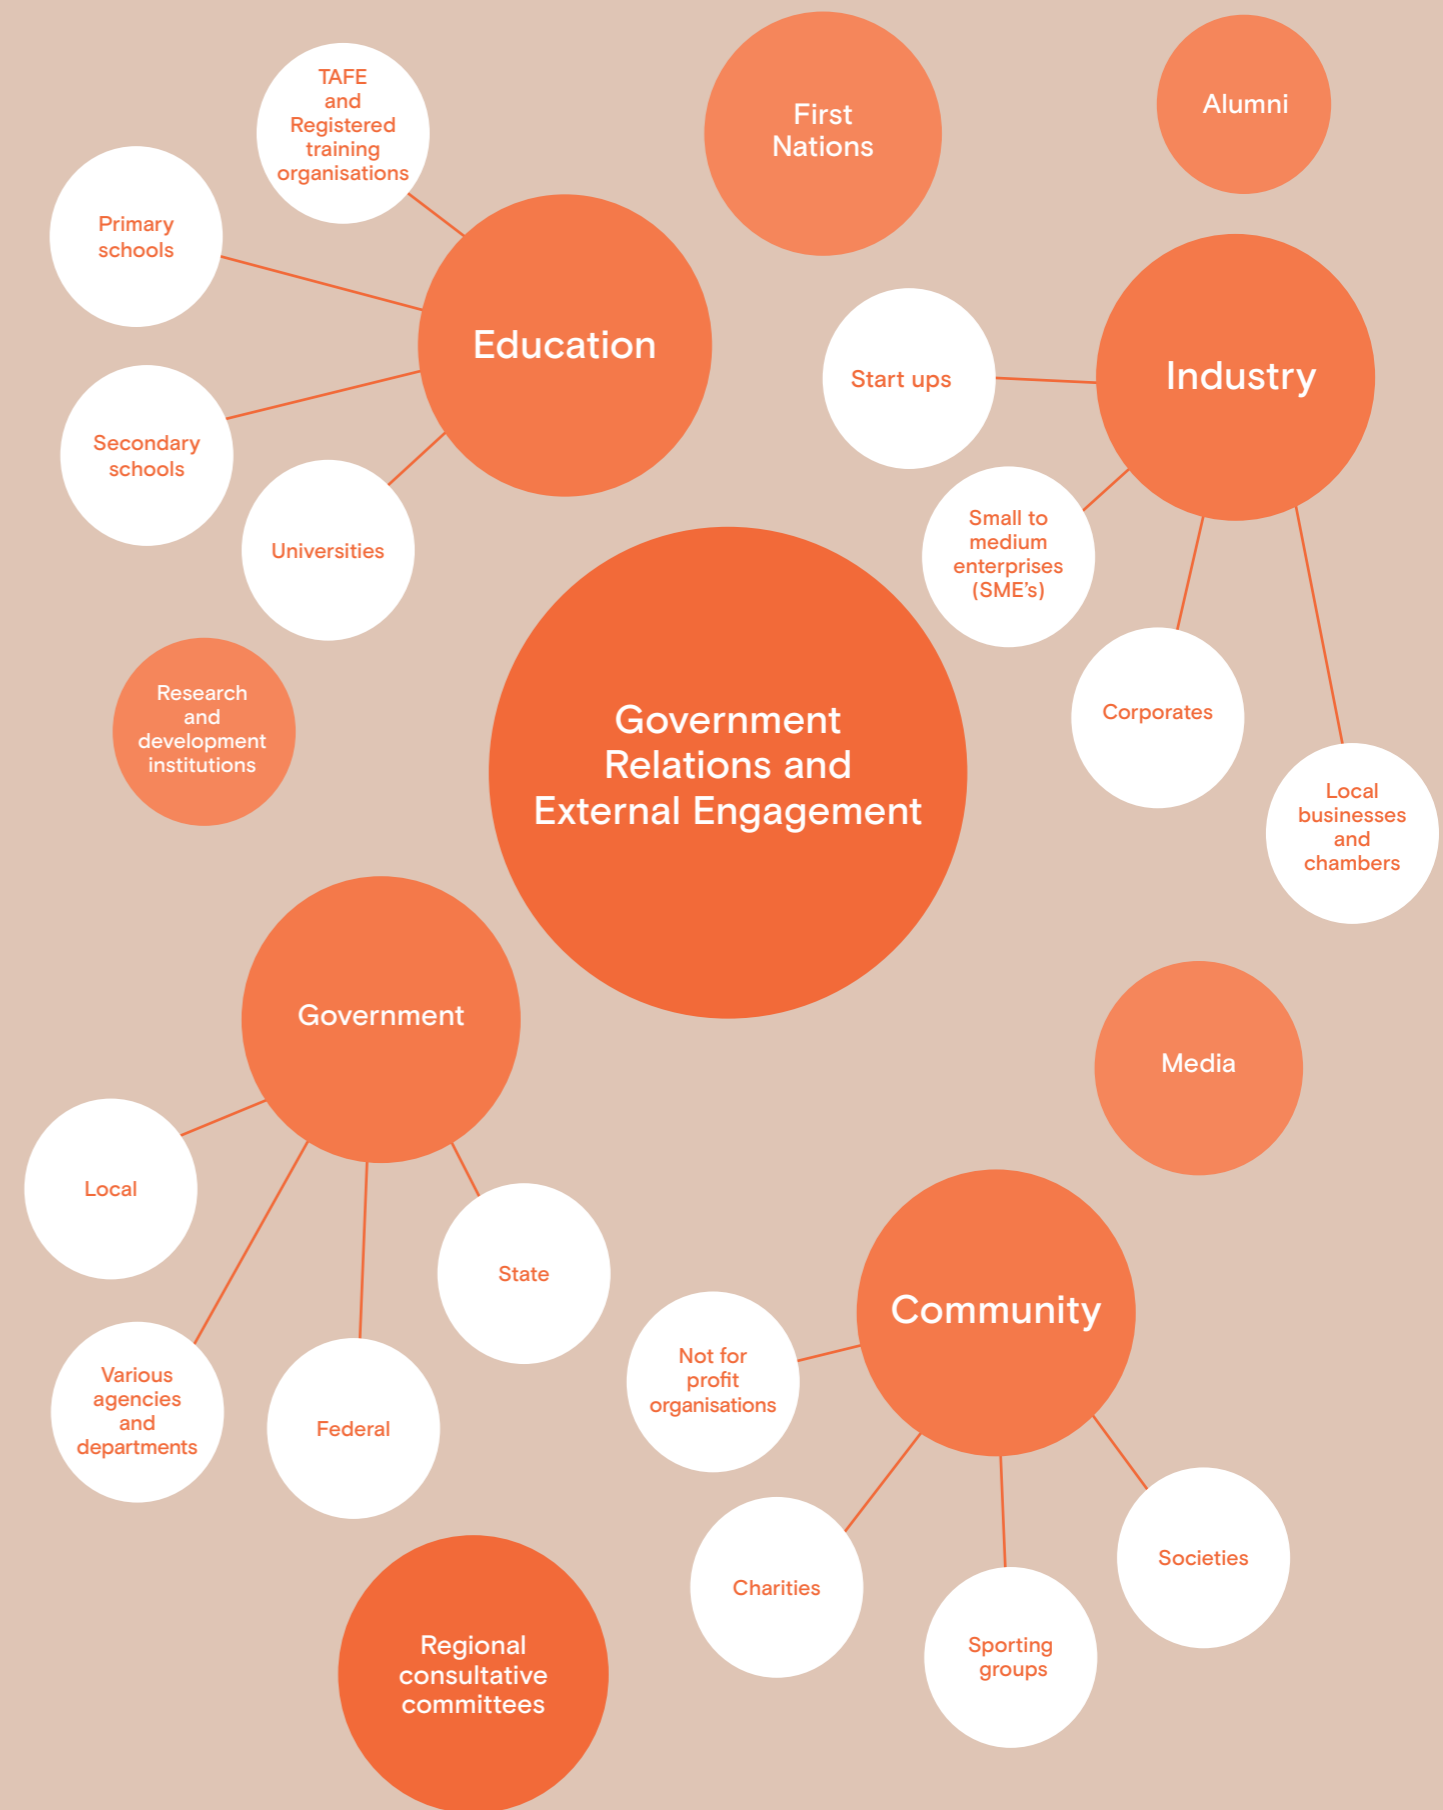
TAFE and Registered training organisations

First Nations

Alumni

Primary schools

Education

Start ups

Industry

Secondary schools

Universities

Small to medium enterprises (SME's)

Research and development institutions

Government Relations and External Engagement

Corporates

Local businesses and chambers

Government

Media

Local

State

Community

Not for profit organisations

Various agencies and departments

Federal

Societies

Charities

Sporting groups

Regional consultative committees